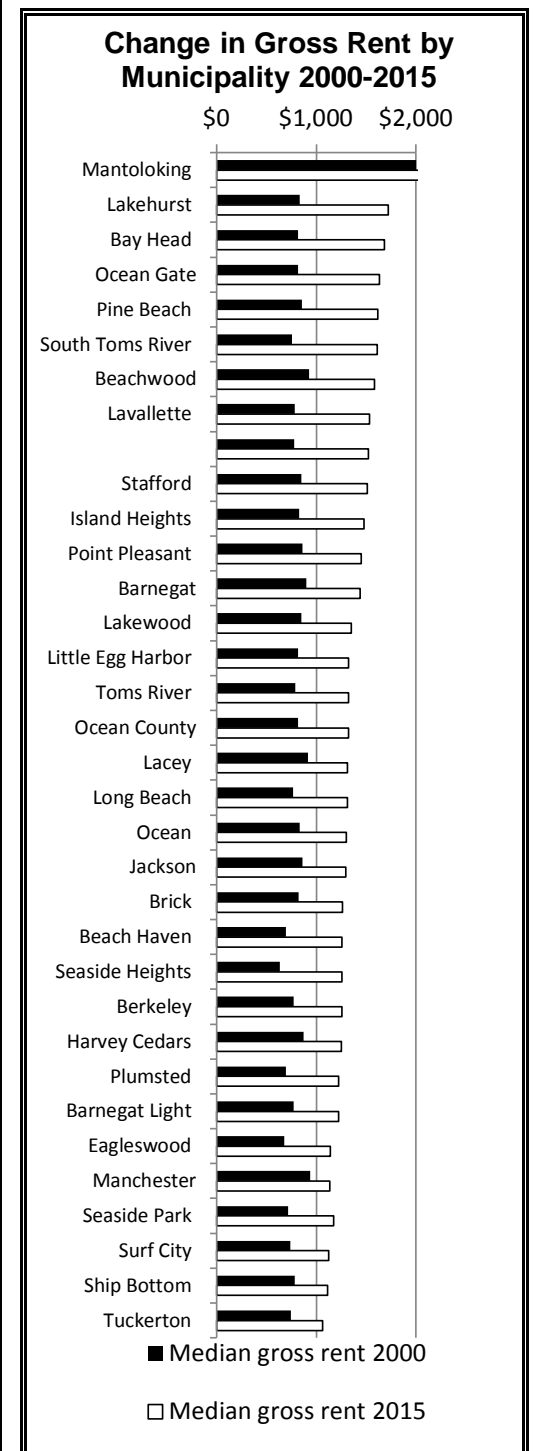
Change in Gross Rent by Municipality 2000-2015

\$0 \$1,000 \$2,000

Mantoloking
Lakehurst
Bay Head
Ocean Gate
Pine Beach
South Toms River
Beachwood
Lavallette
Stafford
Island Heights
Point Pleasant
Barnegat
Lakewood
Little Egg Harbor
Toms River
Ocean County
Lacey
Long Beach
Ocean
Jackson
Brick
Beach Haven
Seaside Heights
Berkeley
Harvey Cedars
Plumsted
Barnegat Light
Eagleswood
Manchester
Seaside Park
Surf City
Ship Bottom
Tuckerton

Median gross rent 2000

Median gross rent 2015